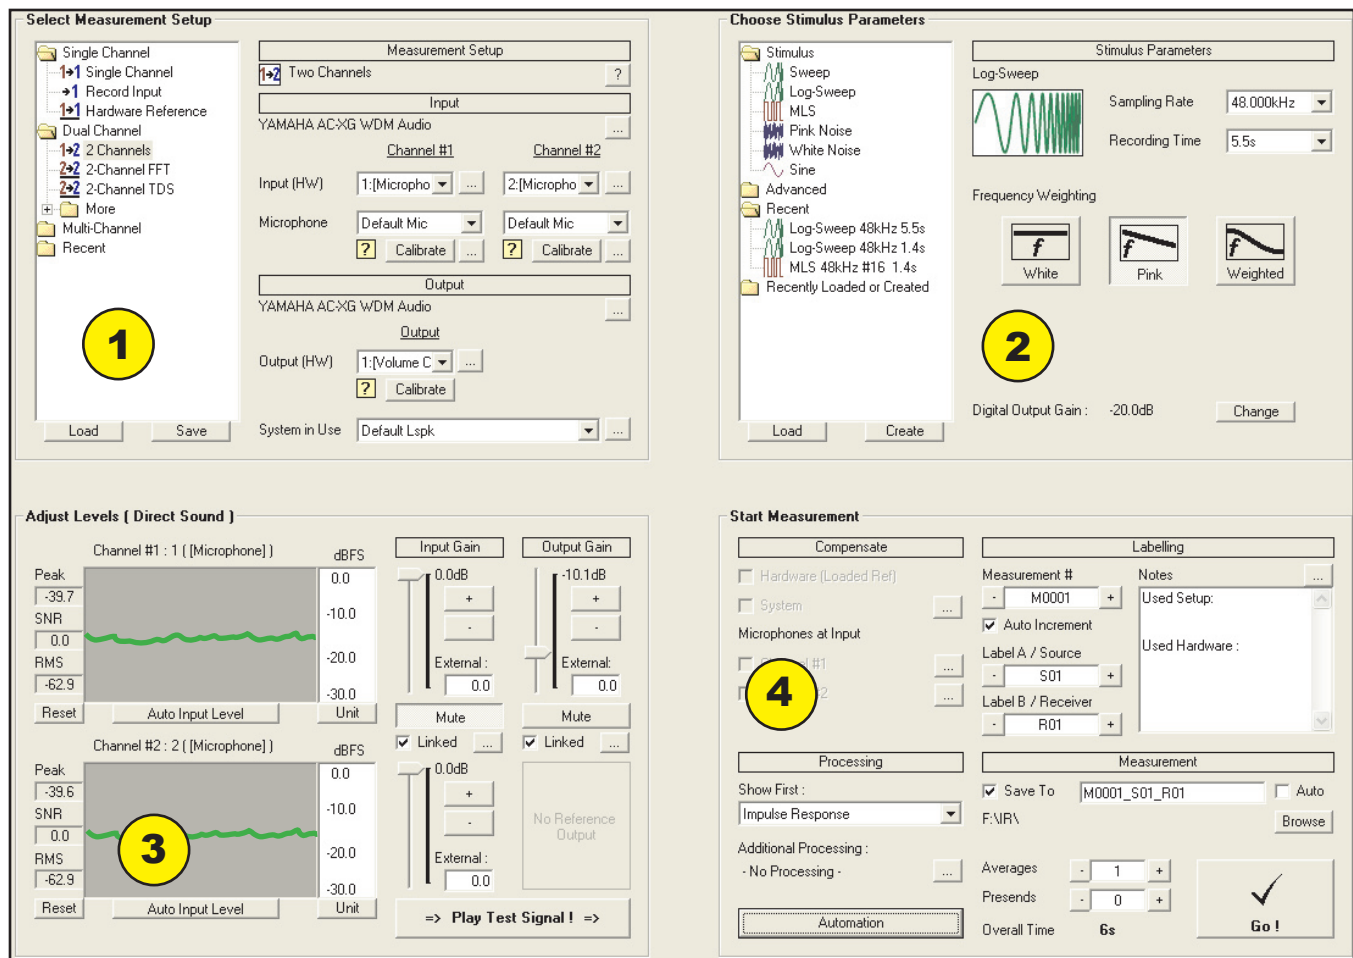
Select Measurement Setup

Single Channel
1→1 Single Channel
→1 Record Input
1→1 Hardware Reference
Dual Channel
1→2 2 Channels
2→2 2-Channel FFT
2→2 2-Channel TDS
More
Multi-Channel
Recent

1

Load Save

Measurement Setup
1→2 Two Channels ?
Input
YAMAHA AC-XG WDM Audio ...
Channel #1 Channel #2
Input (HW) 1:[Micropho ... 2:[Micropho ...
Microphone Default Mic Default Mic
? Calibrate ... ? Calibrate ...
Output
YAMAHA AC-XG WDM Audio ...
Output
Output (HW) 1:[Volume C ...
? Calibrate
System in Use Default Lspk ...

Choose Stimulus Parameters

Stimulus
Sweep
Log-Sweep
MLS
Pink Noise
White Noise
Sine
Advanced
Recent
Log-Sweep 48kHz 5.5s
Log-Sweep 48kHz 1.4s
MLS 48kHz #16 1.4s
Recently Loaded or Created

Load Create

Stimulus Parameters
Log-Sweep
Sampling Rate 48.000kHz
Recording Time 5.5s
Frequency Weighting
White Pink Weighted

2

Digital Output Gain : -20.0dB Change

Adjust Levels ( Direct Sound )

Channel #1 : 1 ( [Microphone] ) dBFS
Peak -39.7
SNR 0.0
RMS -62.9
0.0 -10.0 -20.0 -30.0
Reset Auto Input Level Unit

Channel #2 : 2 ( [Microphone] ) dBFS
Peak -39.6
SNR 0.0
RMS -62.9
0.0 -10.0 -20.0 -30.0
Reset Auto Input Level Unit

3

Input Gain
0.0dB
+
-
External :
0.0
Mute
Linked ...
0.0dB
+
-
External :
0.0

Output Gain
-10.1dB
+
-
External:
0.0
Mute
Linked ...
No Reference Output

=> Play Test Signal ! =>

Start Measurement

Compensate
Hardware (Loaded Ref)
System ...
Microphones at Input
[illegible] #1 ...
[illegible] 2 ...

4

Processing
Show First :
Impulse Response
Additional Processing :
- No Processing - ...
Automation

Labelling
Measurement #
- M0001 +
Auto Increment
Label A / Source
- S01 +
Label B / Receiver
- R01 +
Notes ...
Used Setup:
Used Hardware :

Measurement
Save To M0001_S01_R01 Auto
F:\IR\ Browse
Averages - 1 +
Presends - 0 +
Overall Time 6s
Go !